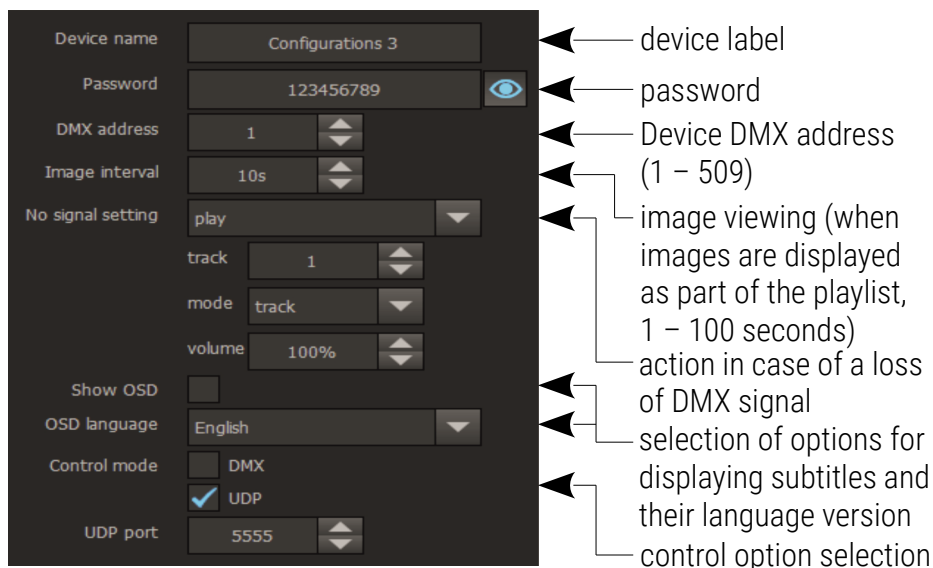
Device name
Configurations 3
Password
123456789
DMX address
1
Image interval
10s
No signal setting
play
track
1
mode
track
volume
100%
Show OSD
OSD language
English
Control mode
DMX
UDP
UDP port
5555

device label

password

Device DMX address (1 – 509)

image viewing (when images are displayed as part of the playlist, 1 – 100 seconds)

action in case of a loss of DMX signal

selection of options for displaying subtitles and their language version

control option selection